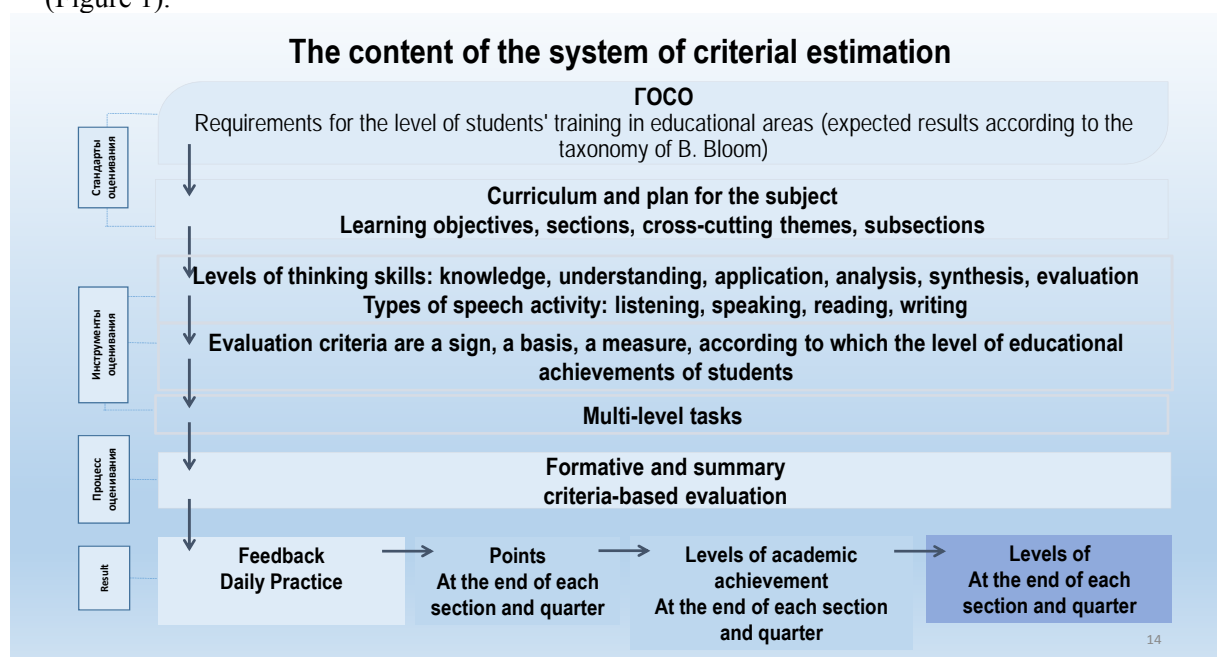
(Figure 1).

The content of the system of criterial estimation

Стандарты оценивания

ГОСО
Requirements for the level of students' training in educational areas (expected results according to the taxonomy of B. Bloom)

Curriculum and plan for the subject
Learning objectives, sections, cross-cutting themes, subsections

Инструменты оценивания

Levels of thinking skills: knowledge, understanding, application, analysis, synthesis, evaluation
Types of speech activity: listening, speaking, reading, writing

Evaluation criteria are a sign, a basis, a measure, according to which the level of educational achievements of students

Multi-level tasks

Процесс оценивания

Formative and summary criteria-based evaluation

Result

Feedback
Daily Practice

Points
At the end of each section and quarter

Levels of academic achievement
At the end of each section and quarter

Levels of
At the end of each section and quarter

14